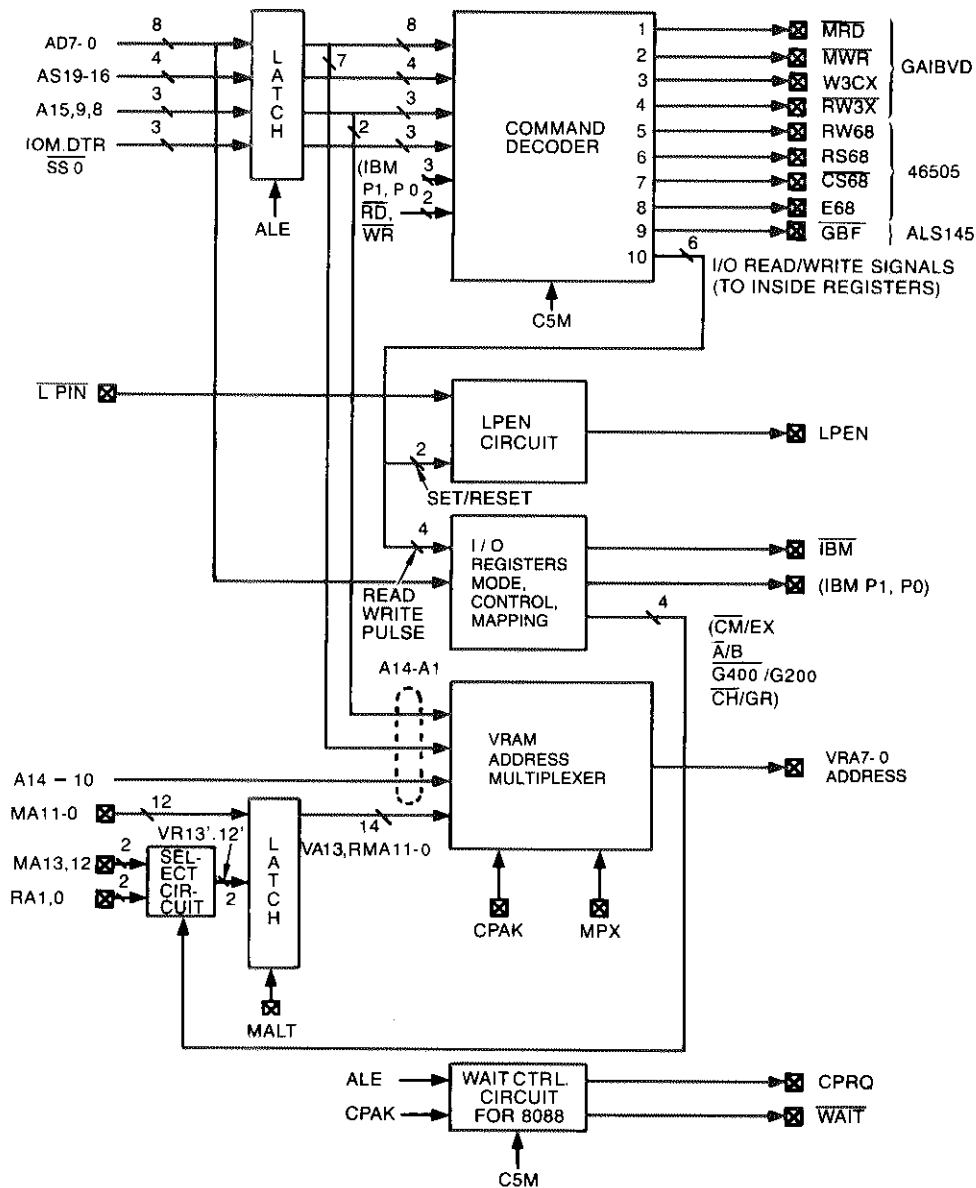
AD7- 0
8
AS19-16
4
A15,9,8
3
IOM.DTR
$\overline{SS\ 0}$
3
L
A
T
C
H
ALE
8
7
4
3
2
3
(IBM
P1, P 0
3
$\overline{RD}$,
$\overline{WR}$
2
COMMAND
DECODER
C5M
1
2
3
4
5
6
7
8
9
10
$\overline{MRD}$
$\overline{MWR}$
W3CX
$\overline{RW3X}$
GAIBVD
RW68
RS68
$\overline{CS68}$
E68
46505
$\overline{GBF}$
ALS145
6
I/O READ/WRITE SIGNALS
(TO INSIDE REGISTERS)
$\overline{L\ PIN}$
LPEN
CIRCUIT
2
SET/RESET
LPEN
4
I / O
REGISTERS
MODE,
CONTROL,
MAPPING
READ
WRITE
PULSE
$\overline{IBM}$
(IBM P1, P0)
4
($\overline{CM}$/EX
$\overline{A}$/B
$\overline{G400}$ /G200
$\overline{CH}$/GR)
A14-A1
VRAM
ADDRESS
MULTIPLEXER
VRA7- 0
ADDRESS
A14 — 10
MA11-0
12
VR13'.12'
MA13,12
2
RA1,0
2
SEL-
ECT
CIR-
CUIT
2
L
A
T
C
H
14
VA13,RMA11-0
CPAK
MPX
MALT
ALE
CPAK
WAIT CTRL.
CIRCUIT
FOR 8088
C5M
CPRQ
$\overline{WAIT}$